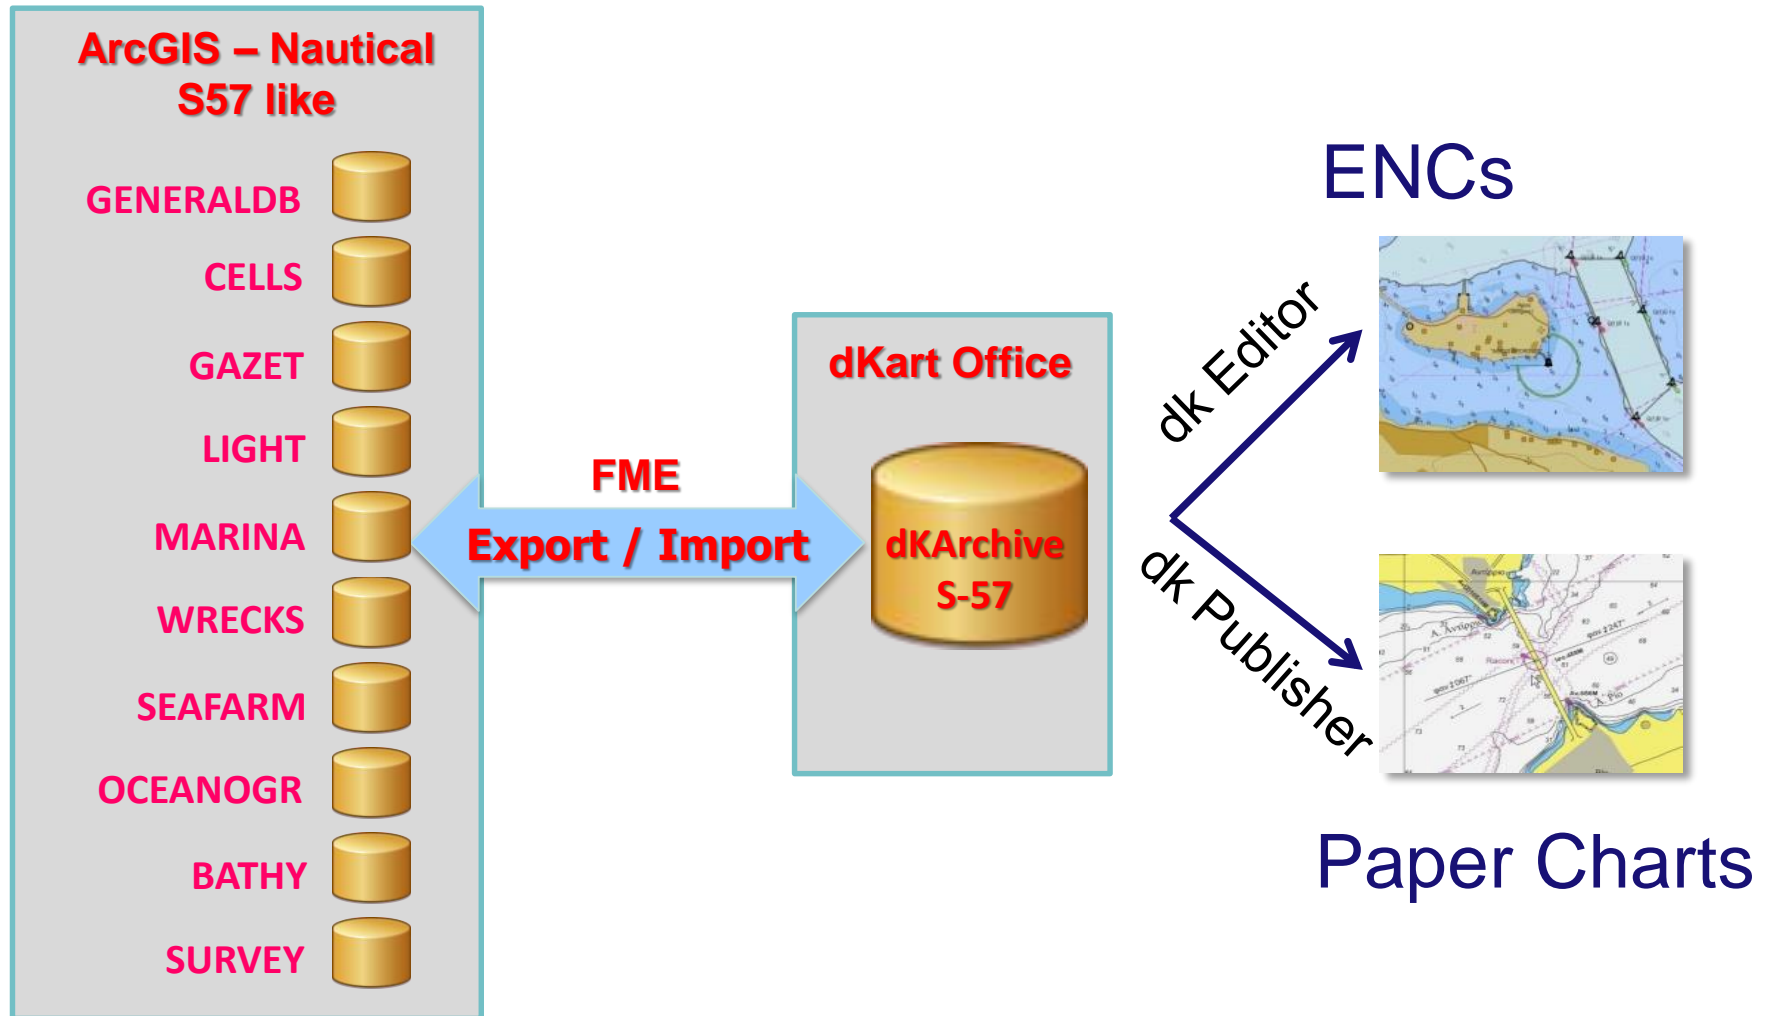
ArcGIS – Nautical S57 like

GENERALDB

CELLS

GAZET

LIGHT

MARINA

WRECKS

SEAFARM

OCEANOGR

BATHY

SURVEY

FME

Export / Import

dKart Office

dKArchive S-57

dk Editor

dk Publisher

ENCs

Paper Charts